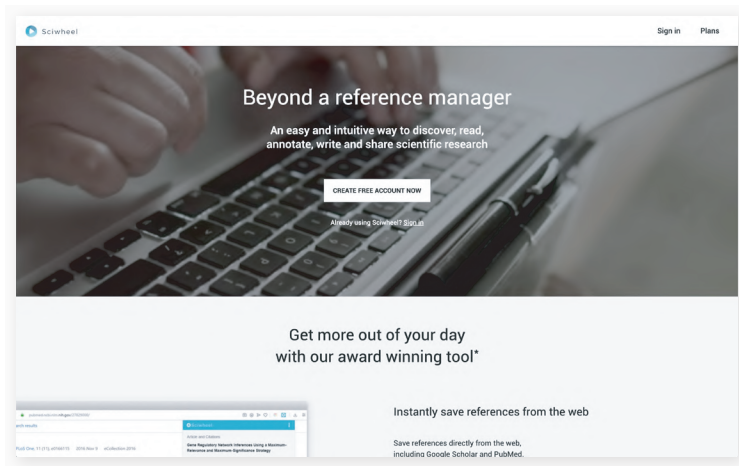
Sciwheel

Sign in Plans

Beyond a reference manager

An easy and intuitive way to discover, read, annotate, write and share scientific research

CREATE FREE ACCOUNT NOW

Already using Sciwheel? Sign in

Get more out of your day with our award winning tool*

Instantly save references from the web

Save references directly from the web, including Google Scholar and PubMed.

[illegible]

arch results

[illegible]

Gene Regulatory Network Inferences Using a Maximum-Relevance and Maximum-Significance Strategy